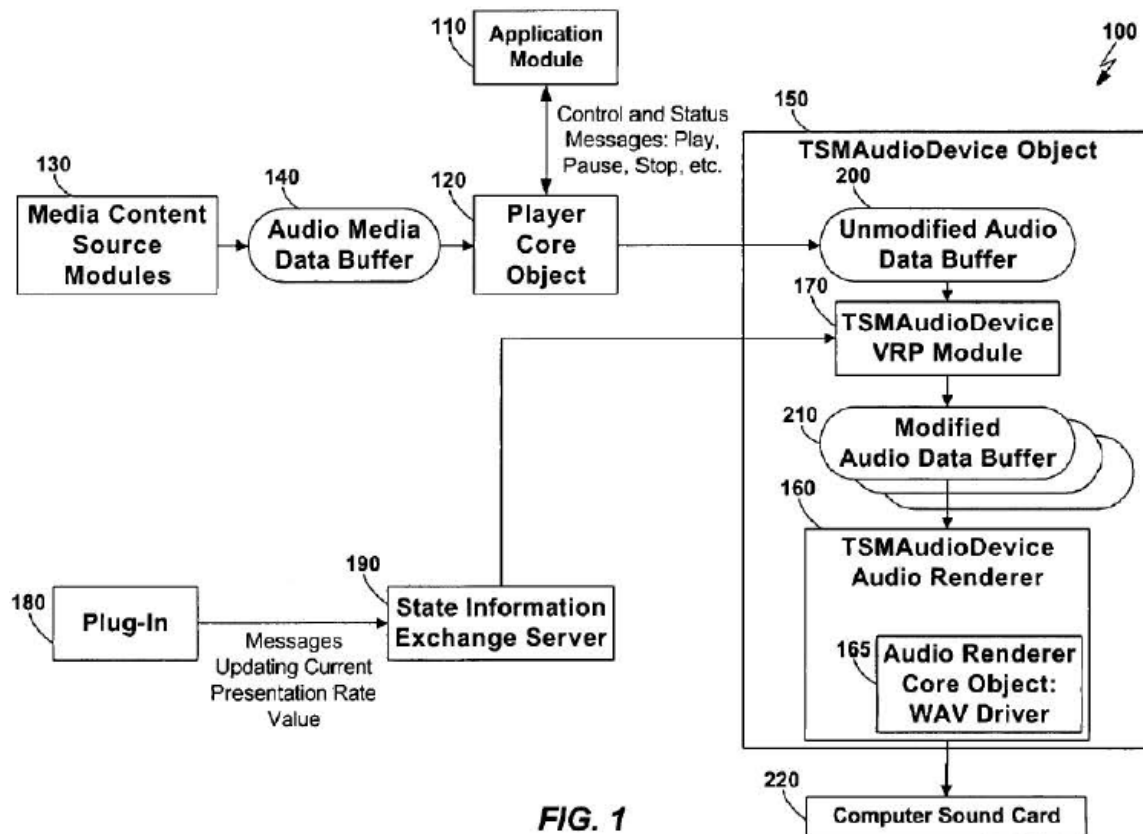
110 Application Module

100

Control and Status Messages: Play, Pause, Stop, etc.

150

TSMAudioDevice Object

130 Media Content Source Modules

140 Audio Media Data Buffer

120 Player Core Object

200 Unmodified Audio Data Buffer

170 TSMAudioDevice VRP Module

210 Modified Audio Data Buffer

160 TSMAudioDevice Audio Renderer

165 Audio Renderer Core Object: WAV Driver

180 Plug-In

Messages Updating Current Presentation Rate Value

190 State Information Exchange Server

220 Computer Sound Card

FIG. 1